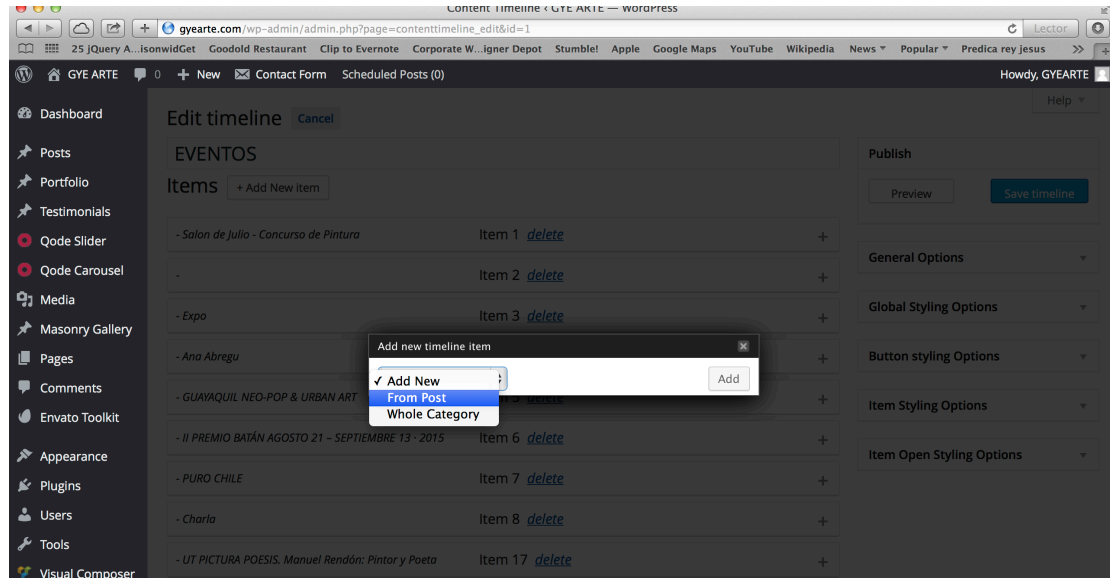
Content Timeline ‹ GYE ARTE — WordPress

gyearte.com/wp-admin/admin.php?page=contenttimeline_edit&id=1

Lector

25 jQuery A...isonwidGet Goodold Restaurant Clip to Evernote Corporate W...igner Depot Stumble! Apple Google Maps YouTube Wikipedia News Popular Predica rey jesus

GYE ARTE 0 + New Contact Form Scheduled Posts (0) Howdy, GYEARTE

Help

Dashboard
Posts
Portfolio
Testimonials
Qode Slider
Qode Carousel
Media
Masonry Gallery
Pages
Comments
Envato Toolkit
Appearance
Plugins
Users
Tools
Visual Composer

Edit timeline Cancel

EVENTOS

Items + Add New item

- Salon de Julio - Concurso de Pintura Item 1 delete +
- Item 2 delete +
- Expo Item 3 delete +
- Ana Abregu +
- GUAYAQUIL NEO-POP & URBAN ART delete +
- II PREMIO BATÁN AGOSTO 21 – SEPTIEMBRE 13 · 2015 Item 6 delete +
- PURO CHILE Item 7 delete +
- Charla Item 8 delete +
- UT PICTURA POESIS. Manuel Rendón: Pintor y Poeta Item 17 delete +

Add new timeline item

✓ Add New
From Post
Whole Category

Add

Publish

Preview Save timeline

General Options
Global Styling Options
Button styling Options
Item Styling Options
Item Open Styling Options